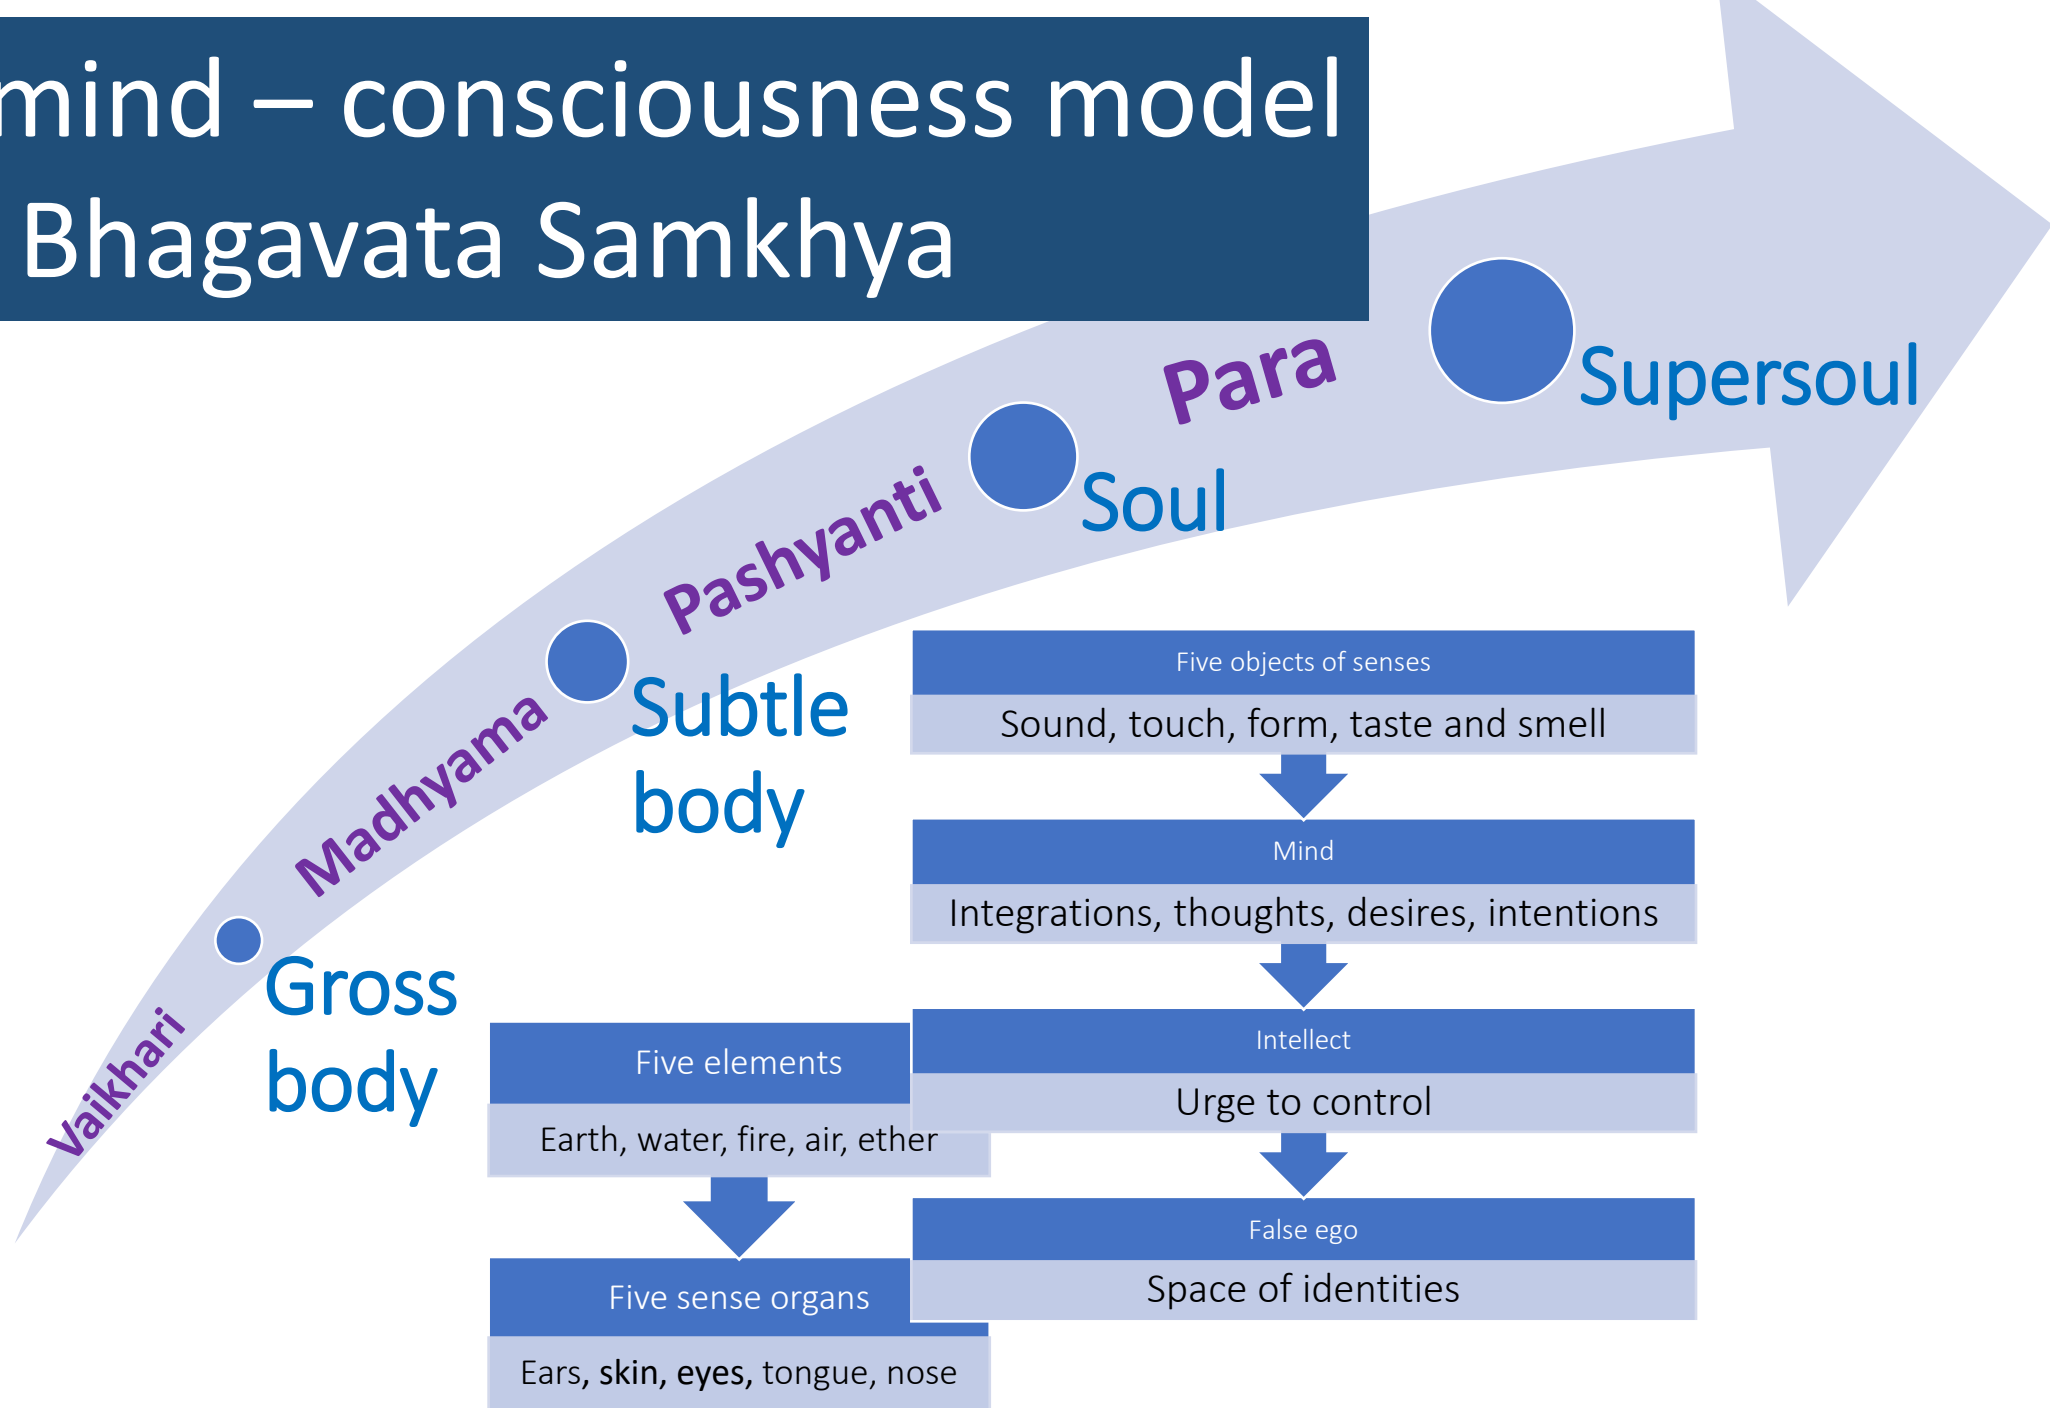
mind – consciousness model
Bhagavata Samkhya

Vaikhari
Gross body

Madhyama
Subtle body

Pashyanti
Soul

Para
Supersoul

Five objects of senses
Sound, touch, form, taste and smell

Mind
Integrations, thoughts, desires, intentions

Intellect
Urge to control

False ego
Space of identities

Five elements
Earth, water, fire, air, ether

Five sense organs
Ears, skin, eyes, tongue, nose